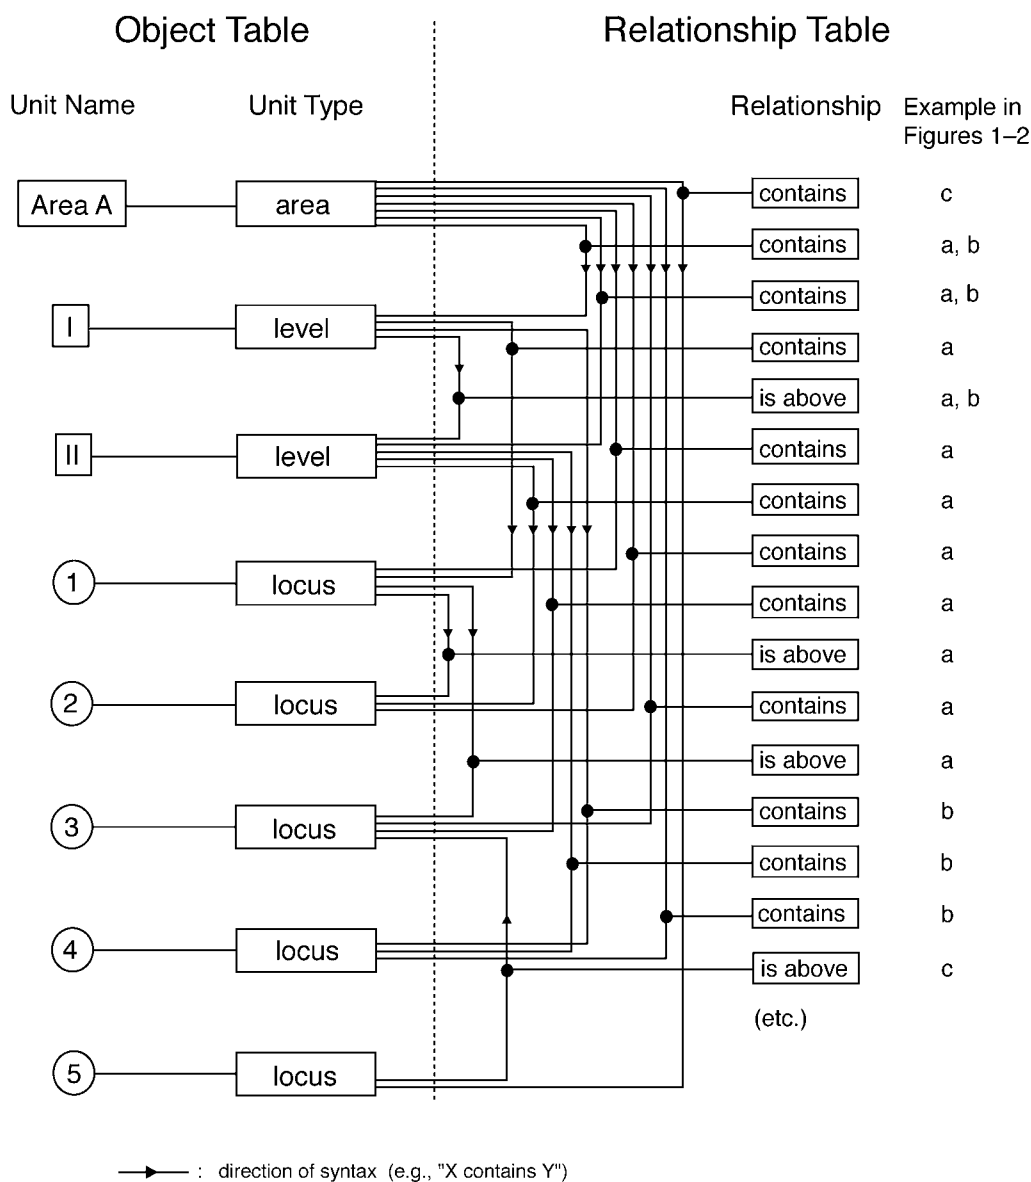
Object Table

Relationship Table

Unit Name

Unit Type

Relationship

Example in Figures 1–2

Area A

area

I

level

II

level

1

locus

2

locus

3

locus

4

locus

5

locus

contains c

contains a, b

contains a, b

contains a

is above a, b

contains a

contains a

contains a

contains a

is above a

contains a

is above a

contains b

contains b

contains b

is above c

(etc.)

: direction of syntax (e.g., "X contains Y")